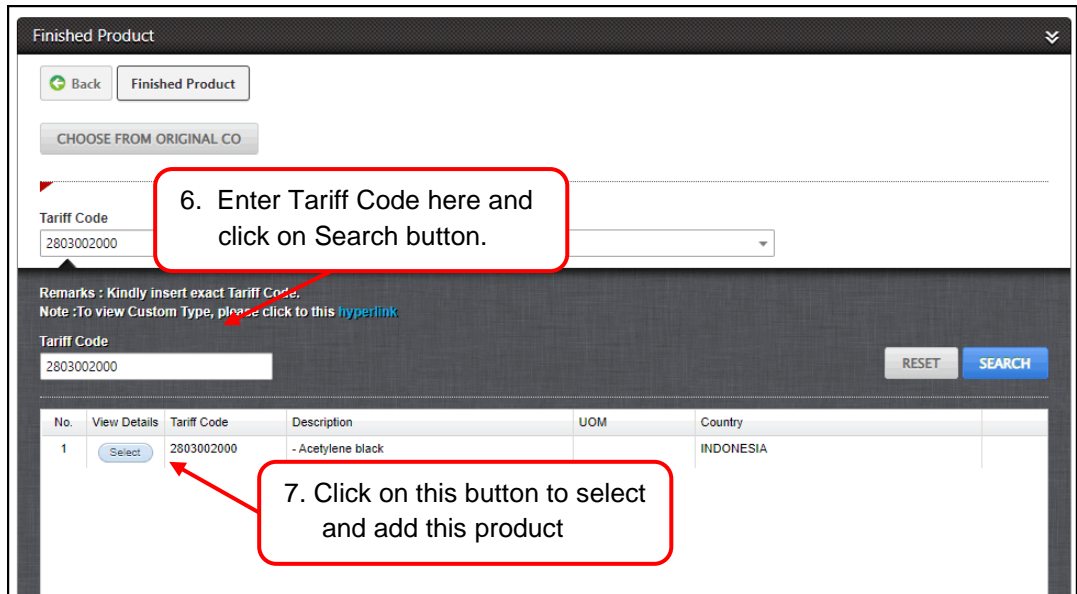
Finished Product

Back Finished Product

CHOOSE FROM ORIGINAL CO

Tariff Code
2803002000

6. Enter Tariff Code here and click on Search button.

Remarks : Kindly insert exact Tariff Code.
Note :To view Custom Type, please click to this hyperlink

Tariff Code
2803002000

RESET SEARCH

| No. | View Details | Tariff Code | Description | UOM | Country |
|---|---|---|---|---|---|
| 1 | Select | 2803002000 | - Acetylene black | | INDONESIA |

7. Click on this button to select and add this product